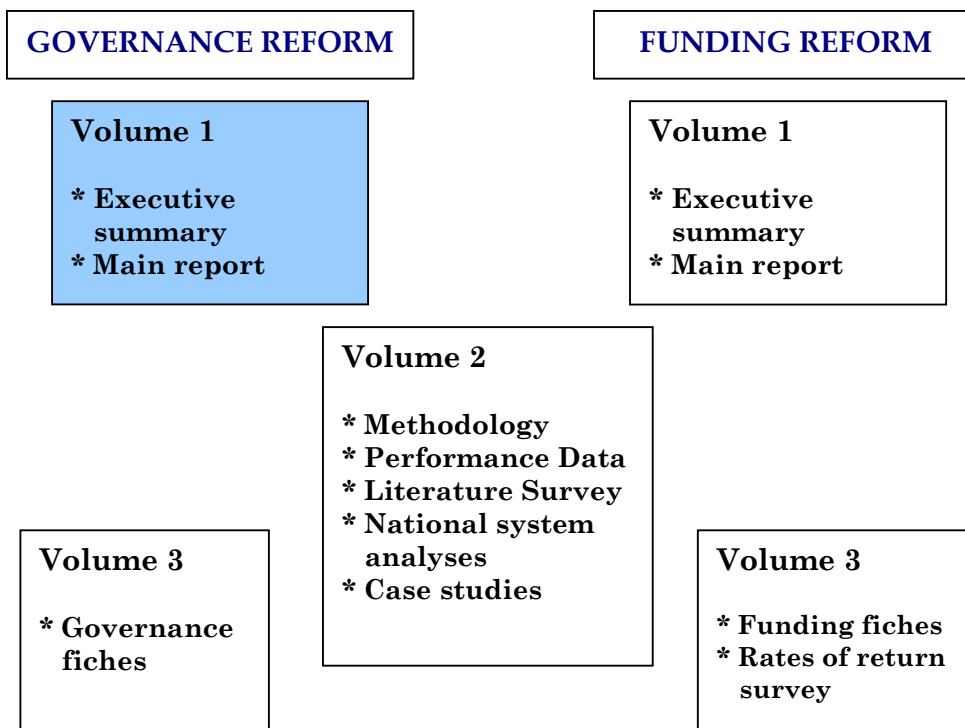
GOVERNANCE REFORM

FUNDING REFORM

Volume 1

* Executive summary
* Main report

Volume 1

* Executive summary
* Main report

Volume 2

* Methodology
* Performance Data
* Literature Survey
* National system analyses
* Case studies

Volume 3

* Governance fiches

Volume 3

* Funding fiches
* Rates of return survey